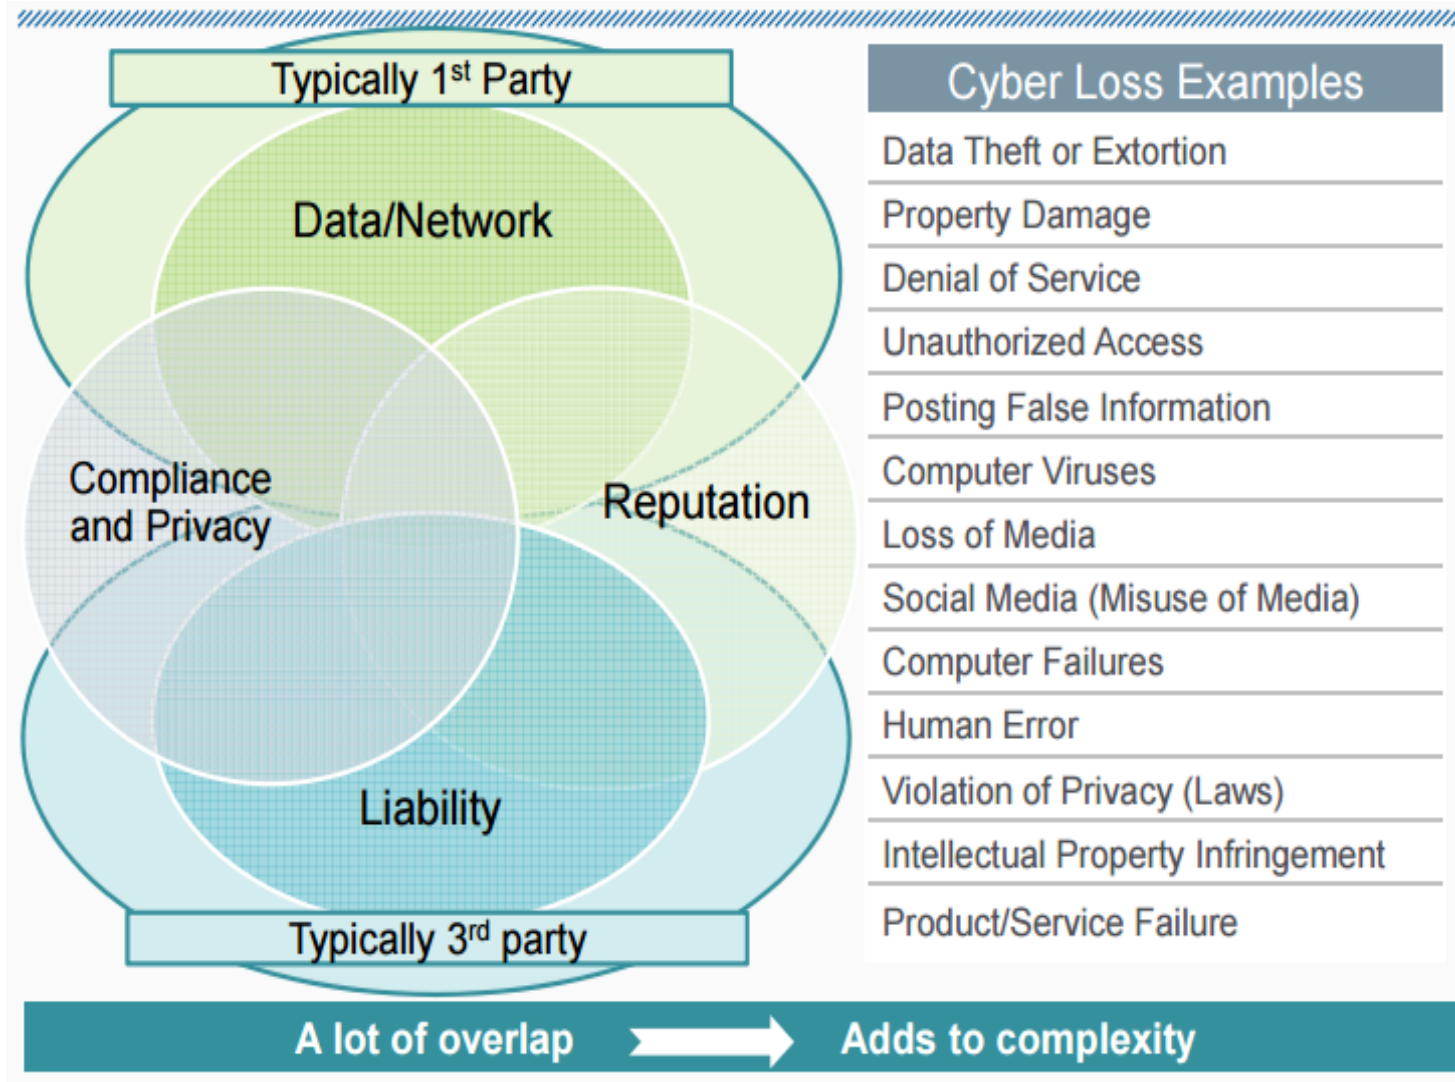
Typically 1$^{st}$ Party

Data/Network

Compliance and Privacy

Reputation

Liability

Typically 3$^{rd}$ party

| Cyber Loss Examples |
|---|
| Data Theft or Extortion |
| Property Damage |
| Denial of Service |
| Unauthorized Access |
| Posting False Information |
| Computer Viruses |
| Loss of Media |
| Social Media (Misuse of Media) |
| Computer Failures |
| Human Error |
| Violation of Privacy (Laws) |
| Intellectual Property Infringement |
| Product/Service Failure |

A lot of overlap Adds to complexity